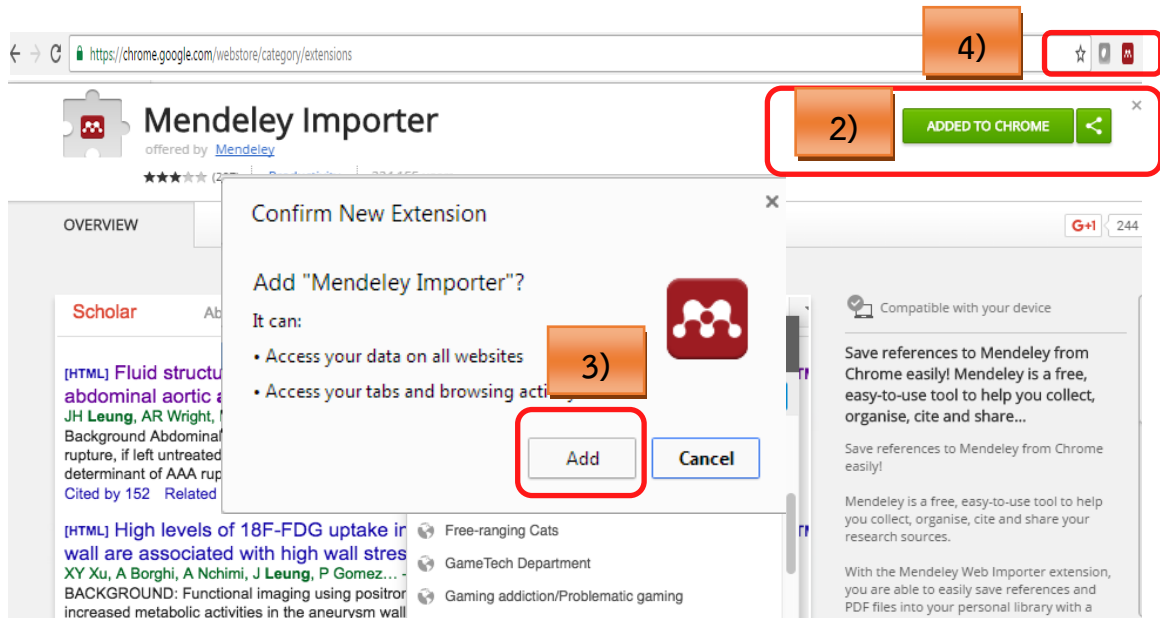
https://chrome.google.com/webstore/category/extensions

4)

Mendeley Importer

offered by Mendeley

(2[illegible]

2)

ADDED TO CHROME

OVERVIEW

G+1 244

Confirm New Extension

Add "Mendeley Importer"?

It can:

• Access your data on all websites

• Access your tabs and browsing acti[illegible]

3)

Add

Cancel

Scholar

Ab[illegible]

[HTML] Fluid structu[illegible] abdominal aortic a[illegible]

JH Leung, AR Wright, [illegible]

Background Abdominal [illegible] rupture, if left untreated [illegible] determinant of AAA rup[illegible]

Cited by 152 Related

[HTML] High levels of 18F-FDG uptake in wall are associated with high wall stres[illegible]

XY Xu, A Borghi, A Nchimi, J Leung, P Gomez… -

BACKGROUND: Functional imaging using positro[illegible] increased metabolic activities in the aneurysm wall

Free-ranging Cats

GameTech Department

Gaming addiction/Problematic gaming

Compatible with your device

Save references to Mendeley from Chrome easily! Mendeley is a free, easy-to-use tool to help you collect, organise, cite and share...

Save references to Mendeley from Chrome easily!

Mendeley is a free, easy-to-use tool to help you collect, organise, cite and share your research sources.

With the Mendeley Web Importer extension, you are able to easily save references and PDF files into your personal library with a